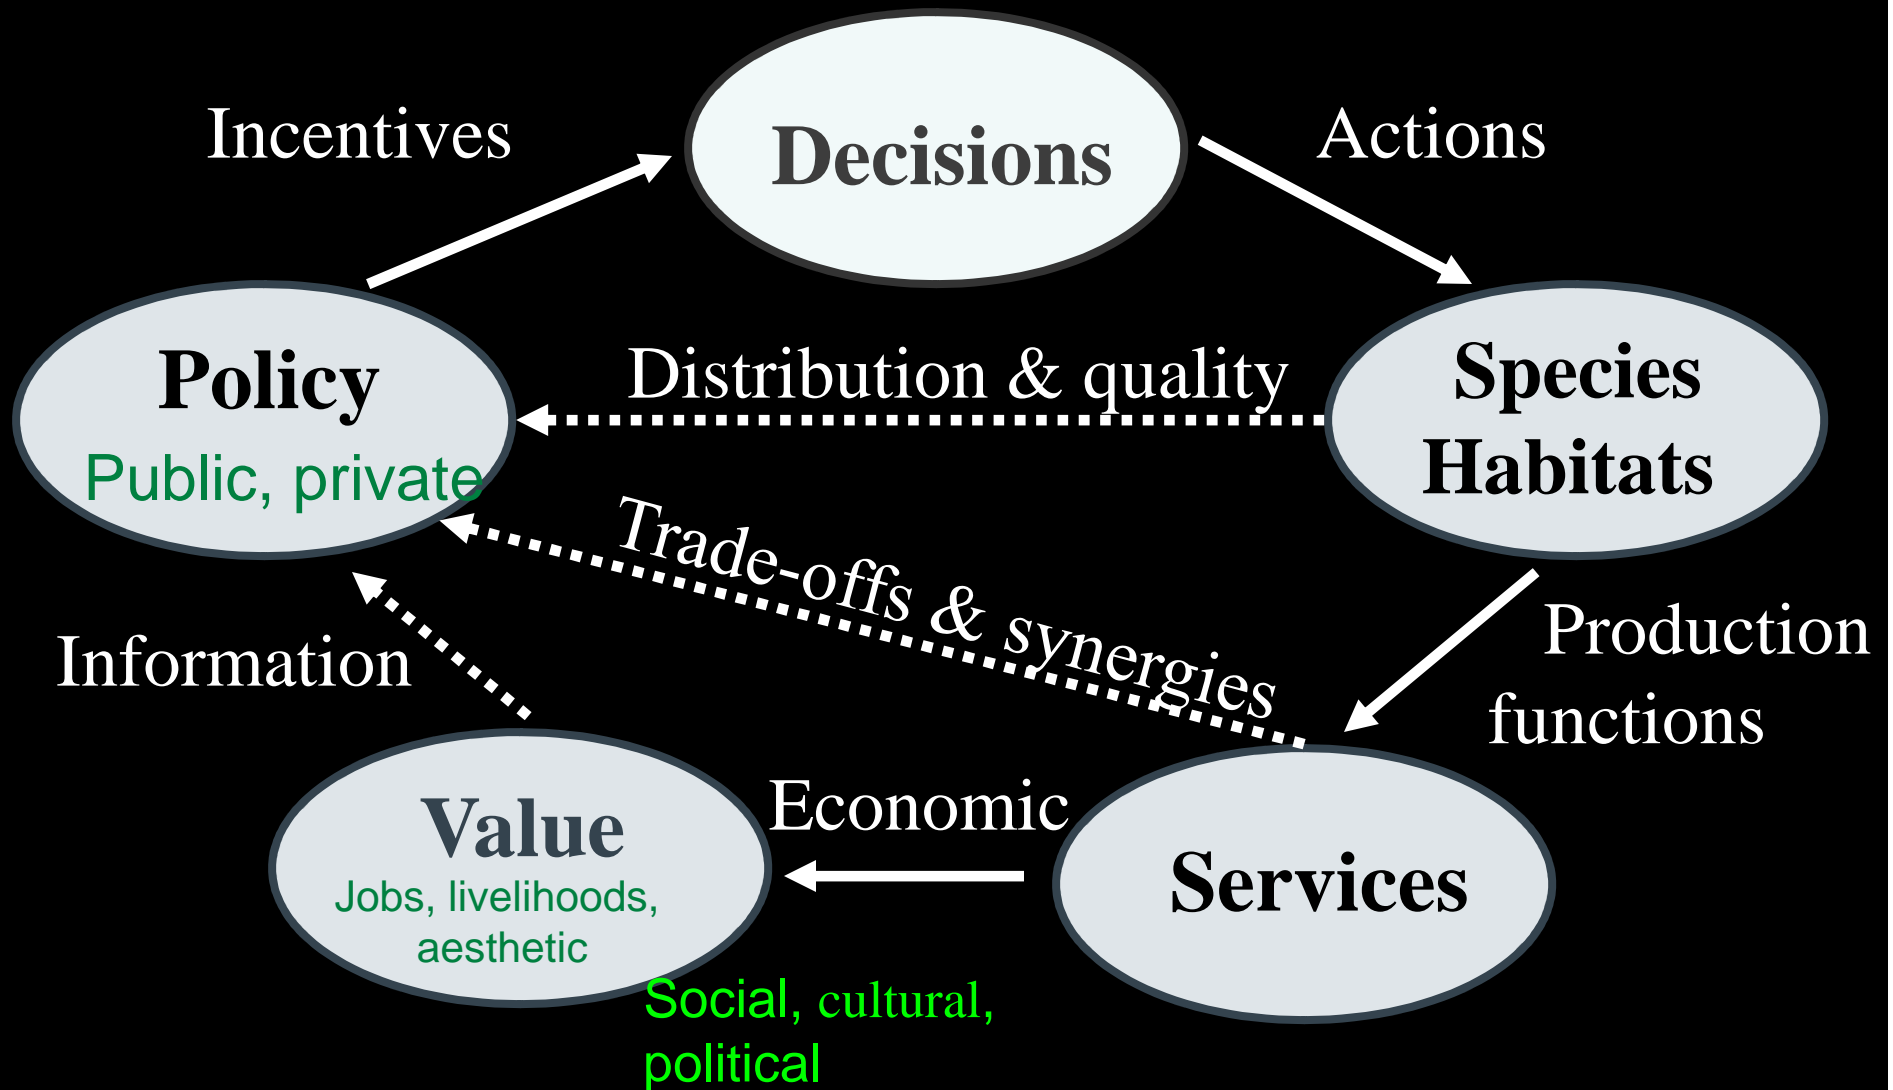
Incentives

Decisions

Actions

Policy
Public, private

Distribution & quality

Species
Habitats

Trade-offs & synergies

Production functions

Information

Value
Jobs, livelihoods, aesthetic

Economic

Services

Social, cultural, political